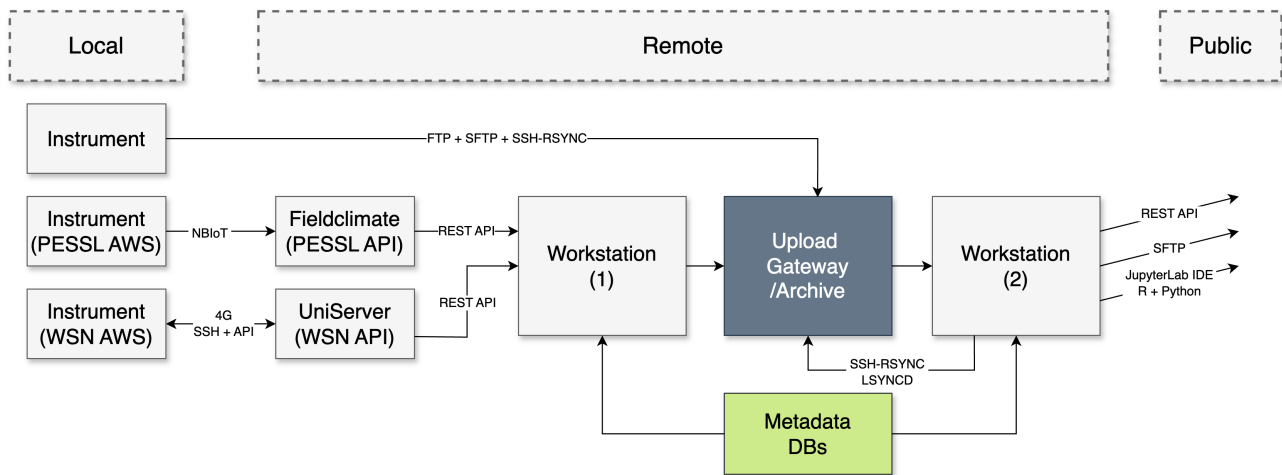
Local

Remote

Public

Instrument

FTP + SFTP + SSH-RSYNC

Instrument (PESSL AWS)

NBIoT

Fieldclimate (PESSL API)

REST API

Workstation (1)

Upload Gateway /Archive

Workstation (2)

REST API

SFTP

JupyterLab IDE R + Python

Instrument (WSN AWS)

4G SSH + API

UniServer (WSN API)

REST API

SSH-RSYNC LSYNCD

Metadata DBs